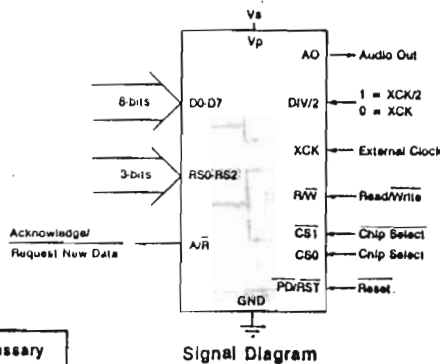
Vs

Vp

AO

Audio Out

8-bits

D0-D7

DIV/2

1 = XCK/2
0 = XCK

XCK

External Clock

3-bits

RS0-RS2

$R/\overline{W}$

$\overline{Read/Write}$

Acknowledge/
Request New Data

$A/\overline{R}$

$\overline{CS1}$

Chip Select

CS0

Chip Select

$\overline{PD/RST}$

Reset.

GND

ssary

Signal Diagram